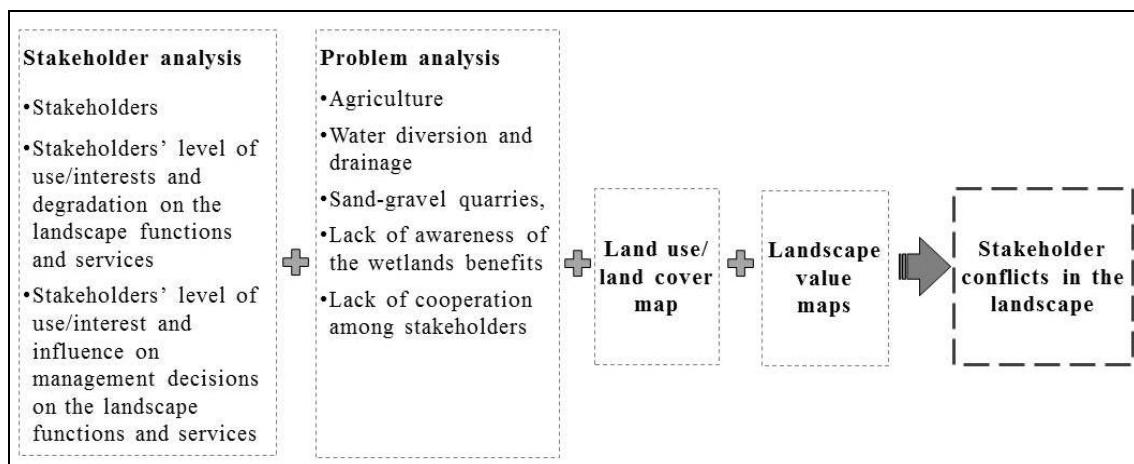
Stakeholder analysis

•Stakeholders

•Stakeholders' level of use/interests and degradation on the landscape functions and services

•Stakeholders' level of use/interest and influence on management decisions on the landscape functions and services

Problem analysis

•Agriculture

•Water diversion and drainage

•Sand-gravel quarries,

•Lack of awareness of the wetlands benefits

•Lack of cooperation among stakeholders

Land use/ land cover map

Landscape value maps

Stakeholder conflicts in the landscape